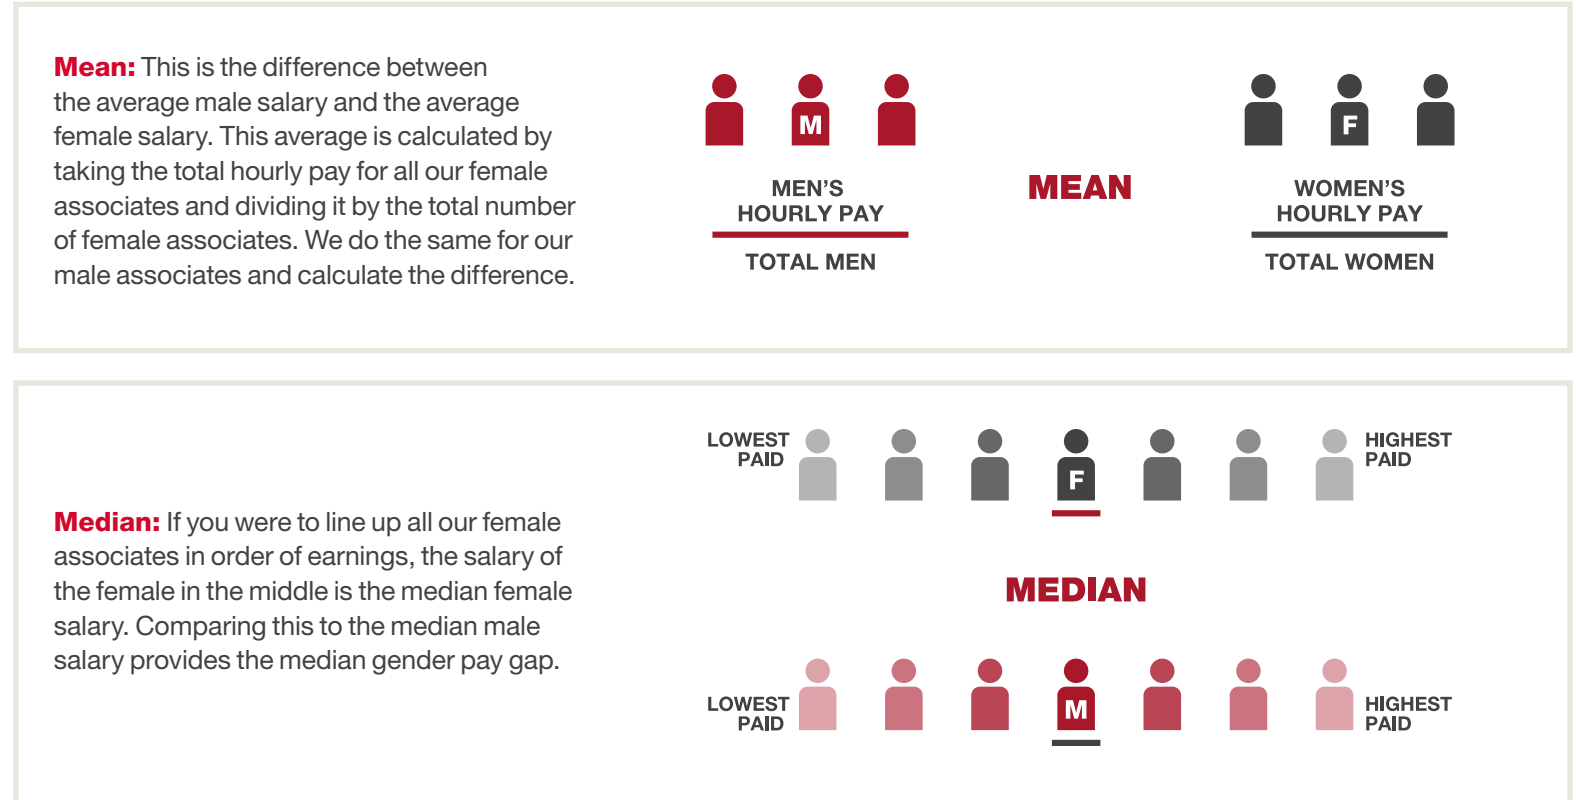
**Mean:** This is the difference between the average male salary and the average female salary. This average is calculated by taking the total hourly pay for all our female associates and dividing it by the total number of female associates. We do the same for our male associates and calculate the difference.

M

$\frac{\text{MEN'S HOURLY PAY}}{\text{TOTAL MEN}}$

MEAN

F

$\frac{\text{WOMEN'S HOURLY PAY}}{\text{TOTAL WOMEN}}$

**Median:** If you were to line up all our female associates in order of earnings, the salary of the female in the middle is the median female salary. Comparing this to the median male salary provides the median gender pay gap.

LOWEST PAID

F

HIGHEST PAID

MEDIAN

LOWEST PAID

M

HIGHEST PAID